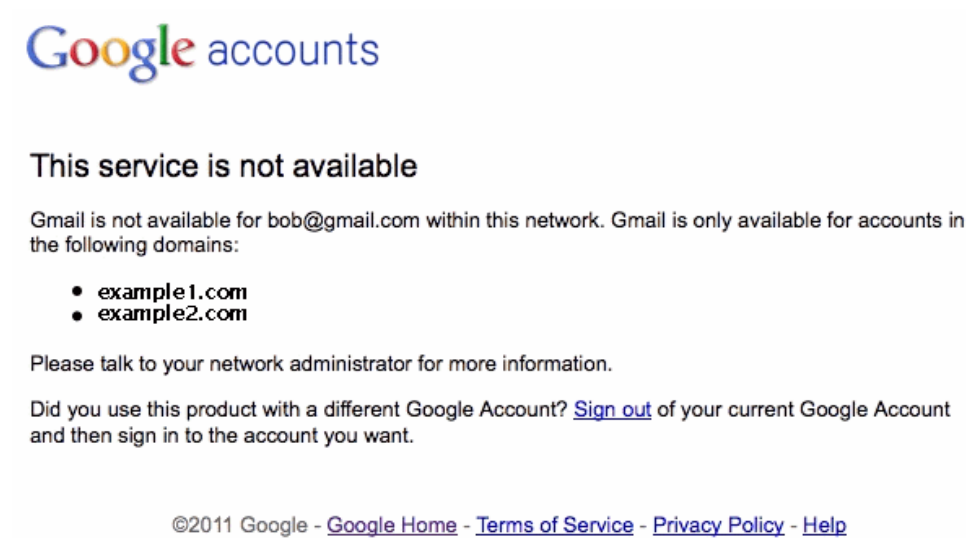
Google accounts

This service is not available

Gmail is not available for bob@gmail.com within this network. Gmail is only available for accounts in the following domains:

- example1.com
- example2.com

Please talk to your network administrator for more information.

Did you use this product with a different Google Account? Sign out of your current Google Account and then sign in to the account you want.

©2011 Google - Google Home - Terms of Service - Privacy Policy - Help